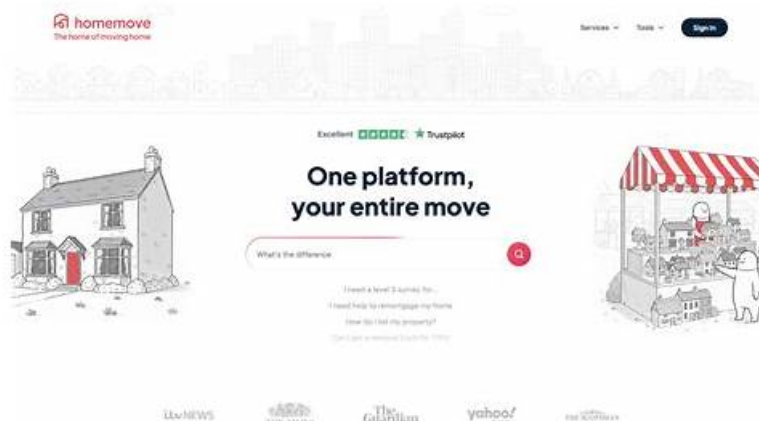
homemove
The home of moving home

Services ⌄ Tools ⌄ Sign in

Excellent ★ Trustpilot

One platform, your entire move

What's the difference

I need a level 3 survey for...
I need help to remortgage my home
How do I let my property?
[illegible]

ITV NEWS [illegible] The Guardian yahoo! THE SCOTSMAN